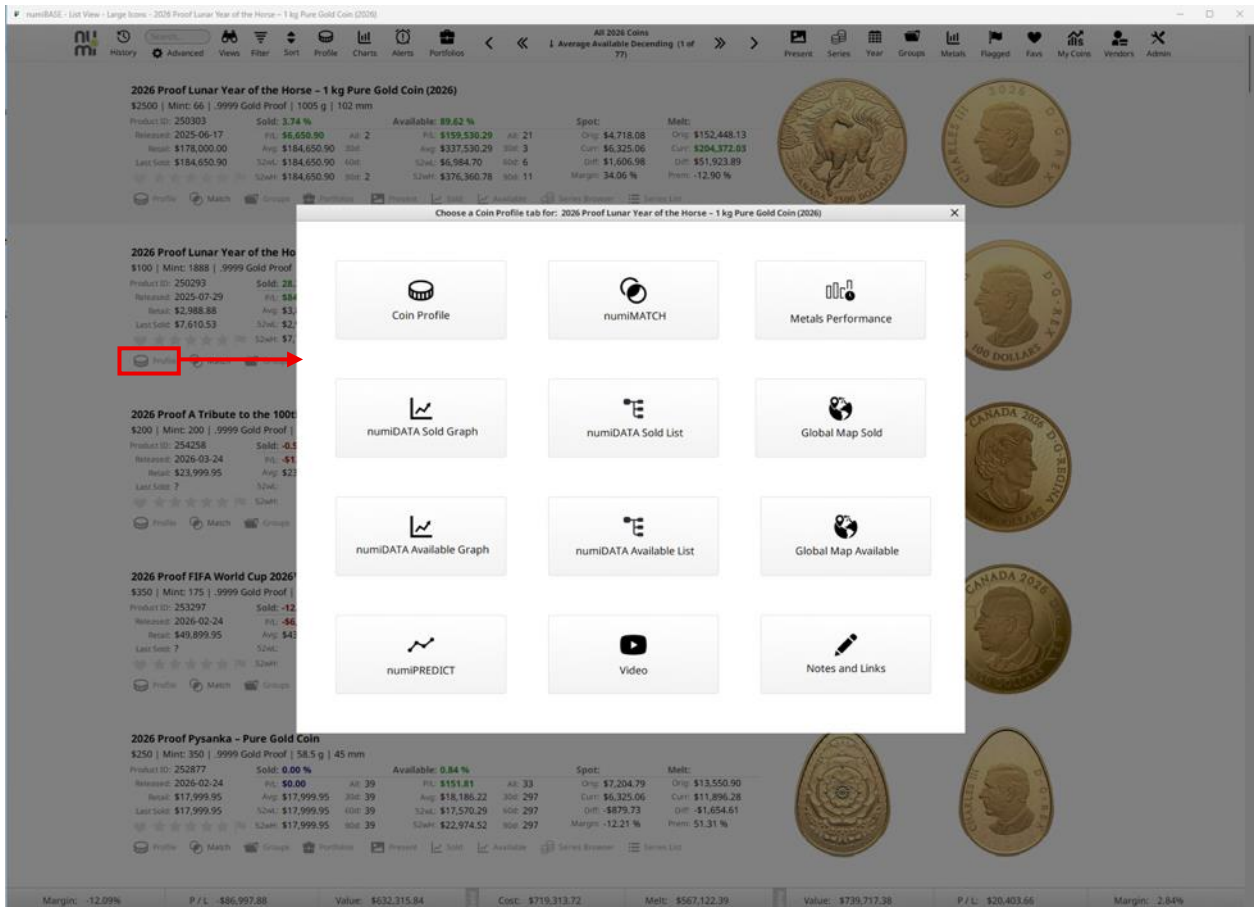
numiBASE - List View - Large Icons - 2026 Proof Lunar Year of the Horse – 1 kg Pure Gold Coin (2026)

History Search... Advanced Views Filter Sort Profile Charts Alerts Portfolios

All 2026 Coins
Average Available Decending (1 of 77)

Present Series Year Groups Metals Flagged Favs My Coins Vendors Admin

2026 Proof Lunar Year of the Horse – 1 kg Pure Gold Coin (2026)
$2500 | Mint: 66 | .9999 Gold Proof | 1005 g | 102 mm
Product ID: 250303 Sold: 3.74 % Available: 89.62 % Spot: Melt:
Released: 2025-06-17 P/L: $6,650.90 All: 2 P/L: $159,530.29 All: 21 Orig: $4,718.08 Orig: $152,448.13
Retail: $178,000.00 Avg: $184,650.90 30d: Avg: $337,530.29 30d: 3 Curr: $6,325.06 Curr: $204,372.03
Last Sold: $184,650.90 52wL: $184,650.90 60d: 52wL: $6,984.70 60d: 6 Diff: $1,606.98 Diff: $51,923.89
52wH: $184,650.90 90d: 2 52wH: $376,360.78 90d: 11 Margin: 34.06 % Prem: -12.90 %
Profile Match Groups Portfolios Present Sold Available Series Browser Series List

Choose a Coin Profile tab for: 2026 Proof Lunar Year of the Horse – 1 kg Pure Gold Coin (2026)

Coin Profile
numiMATCH
Metals Performance
numiDATA Sold Graph
numiDATA Sold List
Global Map Sold
numiDATA Available Graph
numiDATA Available List
Global Map Available
numiPREDICT
Video
Notes and Links

2026 Proof Lunar Year of the Ho
$100 | Mint: 1888 | .9999 Gold Proof
Product ID: 250293 Sold: 28.
Released: 2025-07-29 P/L: $84
Retail: $2,988.88 Avg: $3,
Last Sold: $7,610.53 52wL: $2,
52wH: $7,
Profile

2026 Proof A Tribute to the 100t
$200 | Mint: 200 | .9999 Gold Proof |
Product ID: 254258 Sold: -0.
Released: 2026-03-24 P/L: -$1
Retail: $23,999.95 Avg: $23
Last Sold: ? 52wL:
52wH:
Profile Match Groups

2026 Proof FIFA World Cup 2026
$350 | Mint: 175 | .9999 Gold Proof |
Product ID: 253297 Sold: -12.
Released: 2026-02-24 P/L: -$6,
Retail: $49,899.95 Avg: $43
Last Sold: ? 52wL:
52wH:
Profile Match Groups

2026 Proof Pysanka – Pure Gold Coin
$250 | Mint: 350 | .9999 Gold Proof | 58.5 g | 45 mm
Product ID: 252877 Sold: 0.00 % Available: 0.84 % Spot: Melt:
Released: 2026-02-24 P/L: $0.00 All: 39 P/L: $151.81 All: 33 Orig: $7,204.79 Orig: $13,550.90
Retail: $17,999.95 Avg: $17,999.95 30d: 39 Avg: $18,186.22 30d: 297 Curr: $6,325.06 Curr: $11,896.28
Last Sold: $17,999.95 52wL: $17,999.95 60d: 39 52wL: $17,570.29 60d: 297 Diff: -$879.73 Diff: -$1,654.61
52wH: $17,999.95 90d: 39 52wH: $22,974.52 90d: 297 Margin: -12.21 % Prem: 51.31 %
Profile Match Groups Portfolios Present Sold Available Series Browser Series List

Margin: -12.09% P/L: -$86,997.88 Value: $632,315.84 Cost: $719,313.72 Melt: $567,122.39 Value: $739,717.38 P/L: $20,403.66 Margin: 2.84%